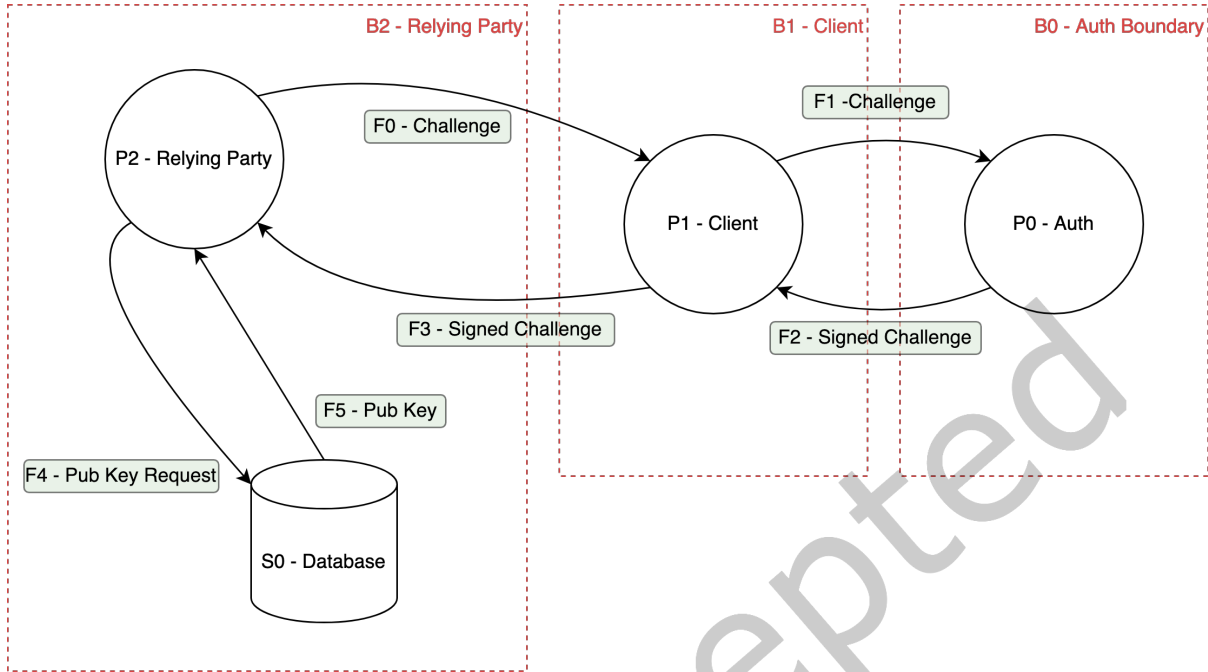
B2 - Relying Party
B1 - Client
B0 - Auth Boundary

P2 - Relying Party
F0 - Challenge
F1 -Challenge
P1 - Client
P0 - Auth
F3 - Signed Challenge
F2 - Signed Challenge
F5 - Pub Key
F4 - Pub Key Request
S0 - Database

epted